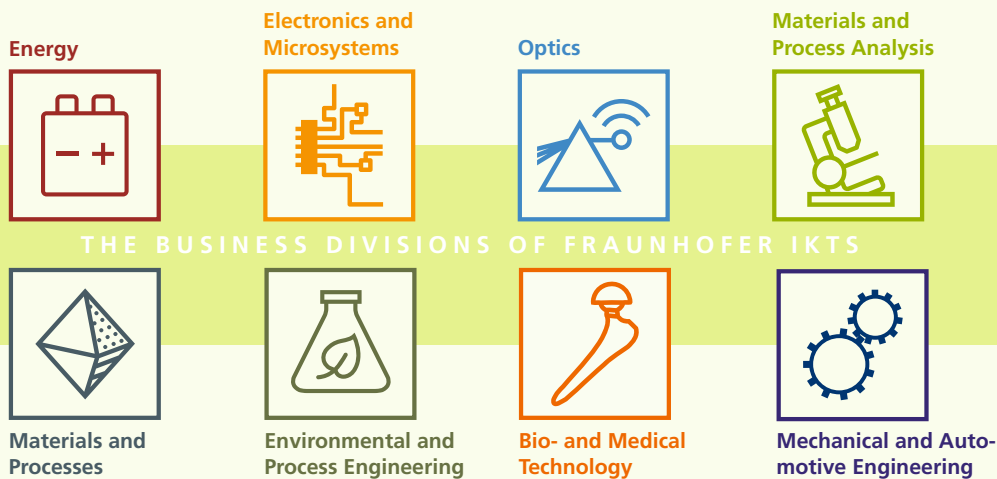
Energy

Electronics and Microsystems

Optics

Materials and Process Analysis

THE BUSINESS DIVISIONS OF FRAUNHOFER IKTS

Materials and Processes

Environmental and Process Engineering

Bio- and Medical Technology

Mechanical and Automotive Engineering